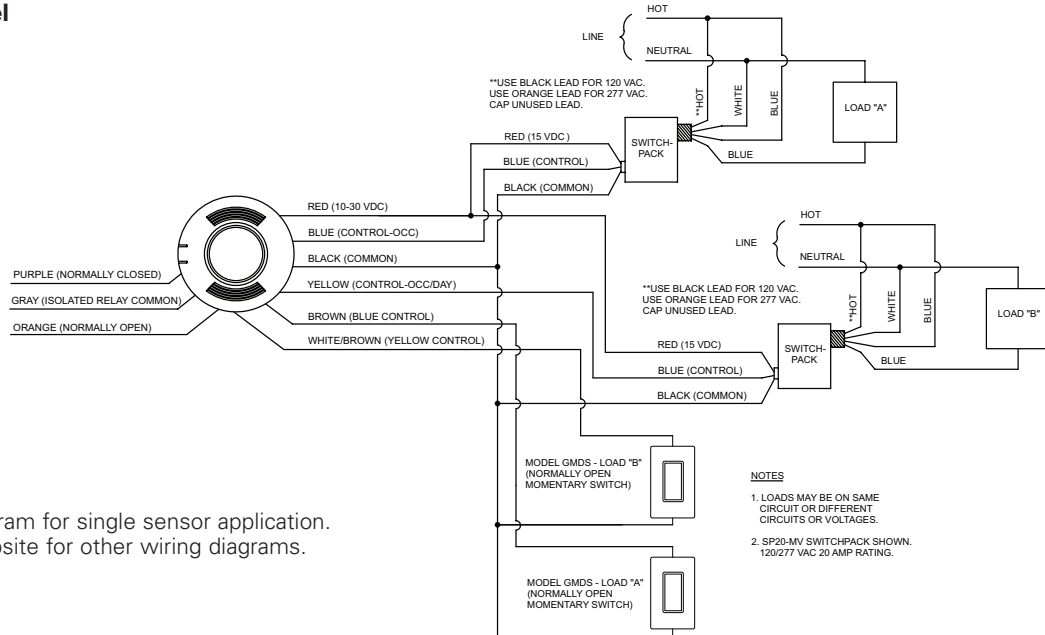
el

HOT

LINE

NEUTRAL

**USE BLACK LEAD FOR 120 VAC. USE ORANGE LEAD FOR 277 VAC. CAP UNUSED LEAD.

**HOT

WHITE

BLUE

LOAD "A"

RED (15 VDC )

SWITCH-PACK

BLUE (CONTROL)

BLUE

BLACK (COMMON)

RED (10-30 VDC)

BLUE (CONTROL-OCC)

HOT

LINE

NEUTRAL

BLACK (COMMON)

PURPLE (NORMALLY CLOSED)

YELLOW (CONTROL-OCC/DAY)

**USE BLACK LEAD FOR 120 VAC. USE ORANGE LEAD FOR 277 VAC. CAP UNUSED LEAD.

GRAY (ISOLATED RELAY COMMON)

**HOT

WHITE

BLUE

LOAD "B"

BROWN (BLUE CONTROL)

ORANGE (NORMALLY OPEN)

WHITE/BROWN (YELLOW CONTROL)

RED (15 VDC)

SWITCH-PACK

BLUE

BLUE (CONTROL)

BLACK (COMMON)

MODEL GMDS - LOAD "B" (NORMALLY OPEN MOMENTARY SWITCH)

NOTES

1. LOADS MAY BE ON SAME CIRCUIT OR DIFFERENT CIRCUITS OR VOLTAGES.

2. SP20-MV SWITCHPACK SHOWN. 120/277 VAC 20 AMP RATING.

ram for single sensor application.
site for other wiring diagrams.

MODEL GMDS - LOAD "A" (NORMALLY OPEN MOMENTARY SWITCH)